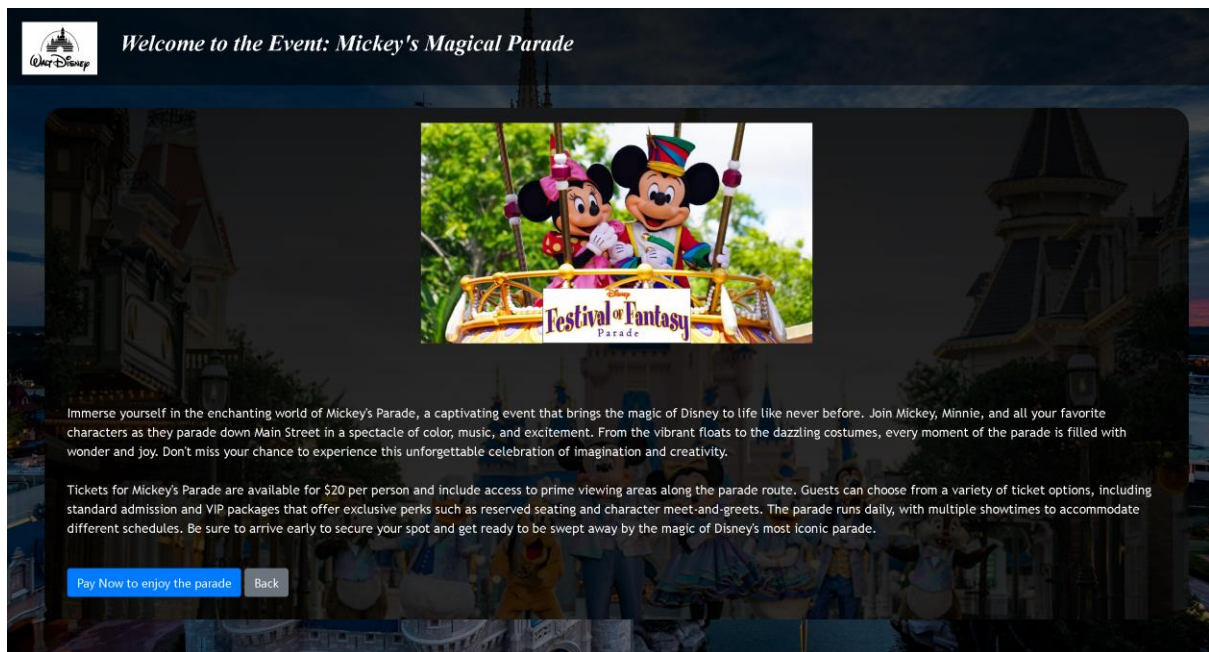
Walt Disney

Welcome to the Event: Mickey's Magical Parade

Disney
Festival of Fantasy
Parade

Immerse yourself in the enchanting world of Mickey's Parade, a captivating event that brings the magic of Disney to life like never before. Join Mickey, Minnie, and all your favorite characters as they parade down Main Street in a spectacle of color, music, and excitement. From the vibrant floats to the dazzling costumes, every moment of the parade is filled with wonder and joy. Don't miss your chance to experience this unforgettable celebration of imagination and creativity.

Tickets for Mickey's Parade are available for $20 per person and include access to prime viewing areas along the parade route. Guests can choose from a variety of ticket options, including standard admission and VIP packages that offer exclusive perks such as reserved seating and character meet-and-greets. The parade runs daily, with multiple showtimes to accommodate different schedules. Be sure to arrive early to secure your spot and get ready to be swept away by the magic of Disney's most iconic parade.

Pay Now to enjoy the parade
Back